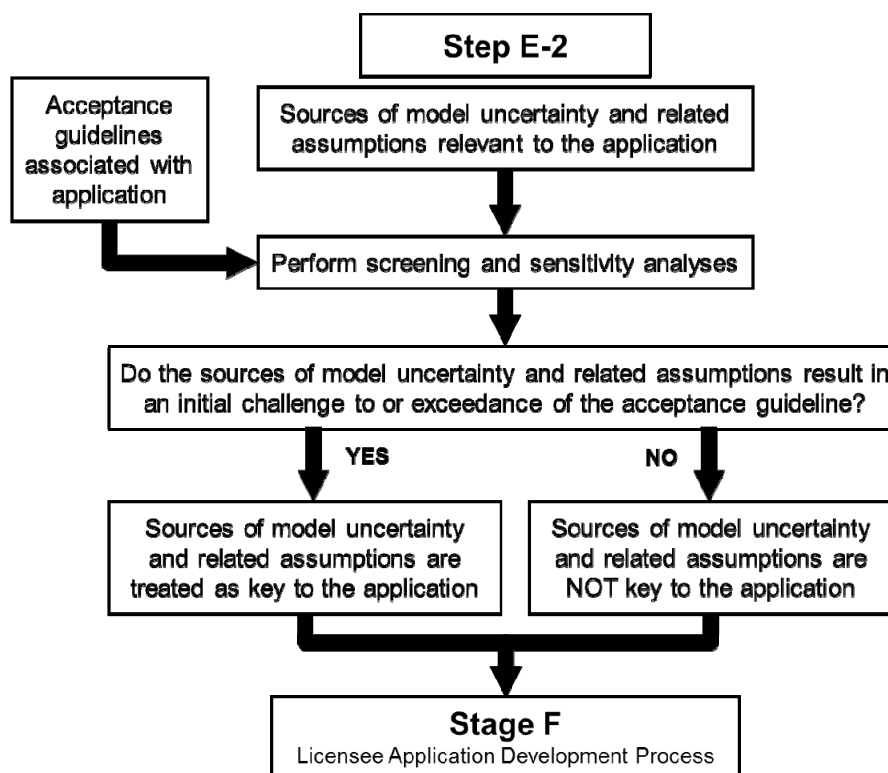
Step E-2

Acceptance guidelines associated with application

Sources of model uncertainty and related assumptions relevant to the application

Perform screening and sensitivity analyses

Do the sources of model uncertainty and related assumptions result in an initial challenge to or exceedance of the acceptance guideline?

YES

NO

Sources of model uncertainty and related assumptions are treated as key to the application

Sources of model uncertainty and related assumptions are NOT key to the application

Stage F
Licensee Application Development Process